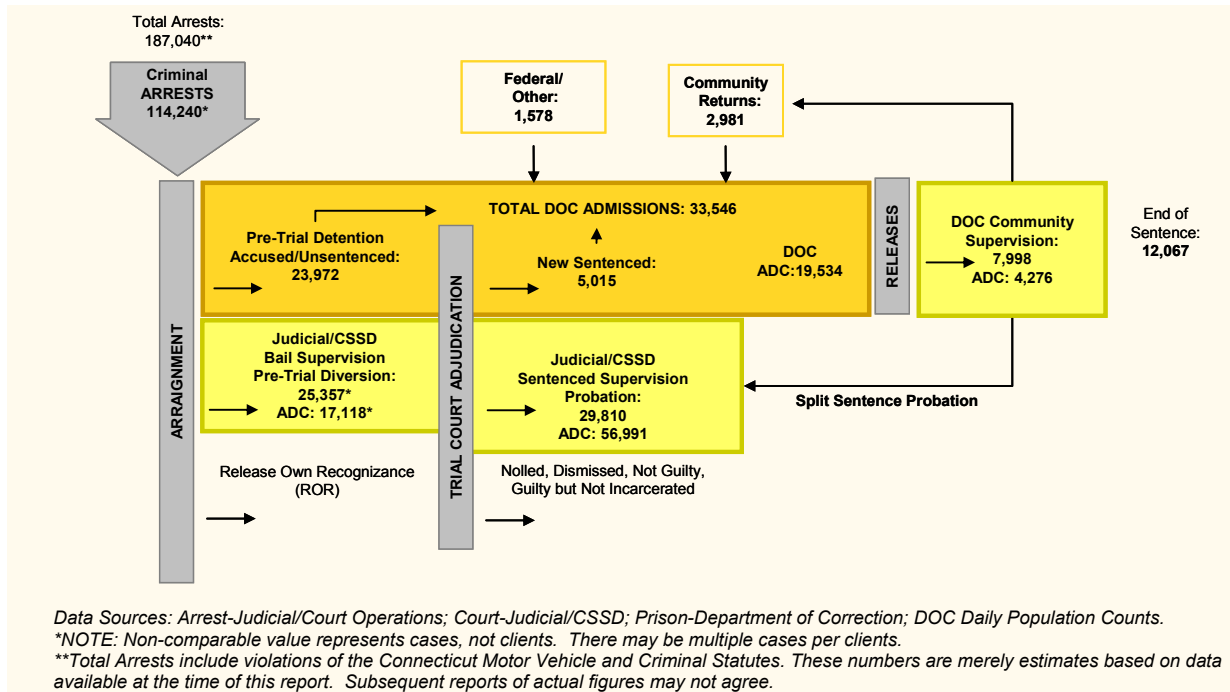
Total Arrests:
187,040**

Criminal
ARRESTS
114,240*

Federal/
Other:
1,578

Community
Returns:
2,981

ARRAIGNMENT

TOTAL DOC ADMISSIONS: 33,546

Pre-Trial Detention
Accused/Unsentenced:
23,972

TRIAL COURT ADJUDICATION

New Sentenced:
5,015

DOC
ADC:19,534

RELEASES

DOC Community
Supervision:
7,998
ADC: 4,276

End of
Sentence:
12,067

Judicial/CSSD
Bail Supervision
Pre-Trial Diversion:
25,357*
ADC: 17,118*

Judicial/CSSD
Sentenced Supervision
Probation:
29,810
ADC: 56,991

Split Sentence Probation

Release Own Recognizance
(ROR)

Nolled, Dismissed, Not Guilty,
Guilty but Not Incarcerated

Data Sources: Arrest-Judicial/Court Operations; Court-Judicial/CSSD; Prison-Department of Correction; DOC Daily Population Counts.
*NOTE: Non-comparable value represents cases, not clients. There may be multiple cases per clients.
**Total Arrests include violations of the Connecticut Motor Vehicle and Criminal Statutes. These numbers are merely estimates based on data available at the time of this report. Subsequent reports of actual figures may not agree.